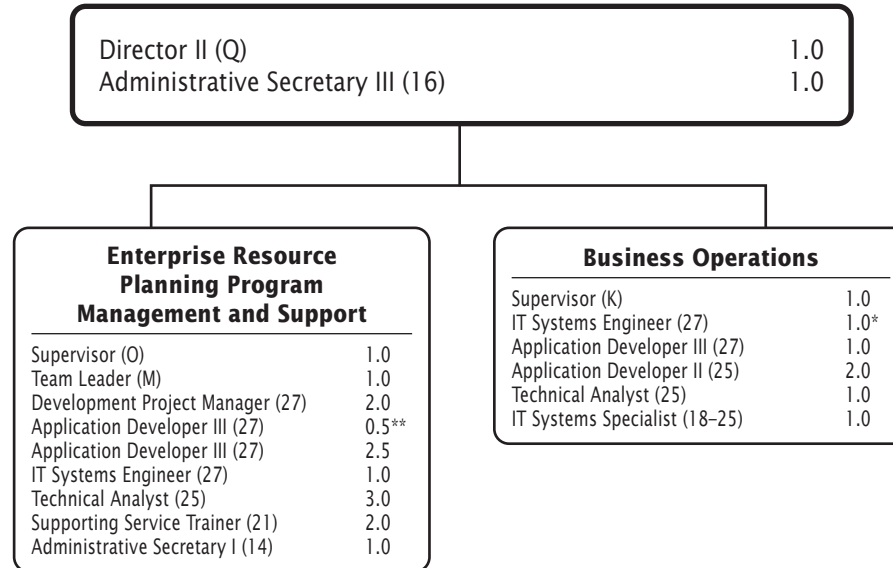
Director II (Q) 1.0
Administrative Secretary III (16) 1.0

**Enterprise Resource Planning Program Management and Support**

| | |
|---|---|
| Supervisor (O) | 1.0 |
| Team Leader (M) | 1.0 |
| Development Project Manager (27) | 2.0 |
| Application Developer III (27) | 0.5** |
| Application Developer III (27) | 2.5 |
| IT Systems Engineer (27) | 1.0 |
| Technical Analyst (25) | 3.0 |
| Supporting Service Trainer (21) | 2.0 |
| Administrative Secretary I (14) | 1.0 |

**Business Operations**

| | |
|---|---|
| Supervisor (K) | 1.0 |
| IT Systems Engineer (27) | 1.0* |
| Application Developer III (27) | 1.0 |
| Application Developer II (25) | 2.0 |
| Technical Analyst (25) | 1.0 |
| IT Systems Specialist (18–25) | 1.0 |